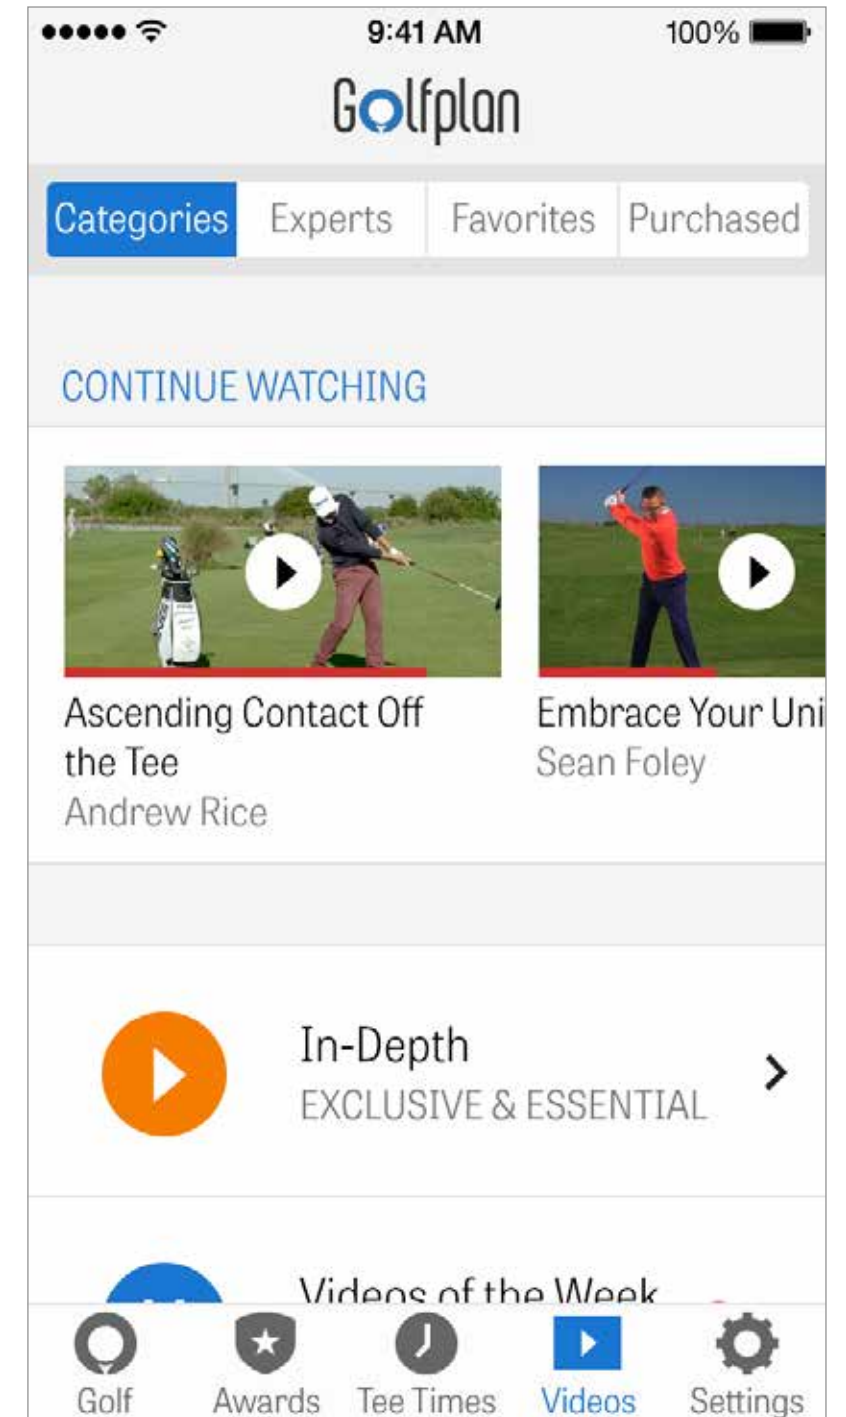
9:41 AM

100%

Golfplan

Categories

Experts

Favorites

Purchased

CONTINUE WATCHING

Ascending Contact Off the Tee
Andrew Rice

Embrace Your Uni
Sean Foley

In-Depth
EXCLUSIVE & ESSENTIAL

Videos of the Week

Golf

Awards

Tee Times

Videos

Settings